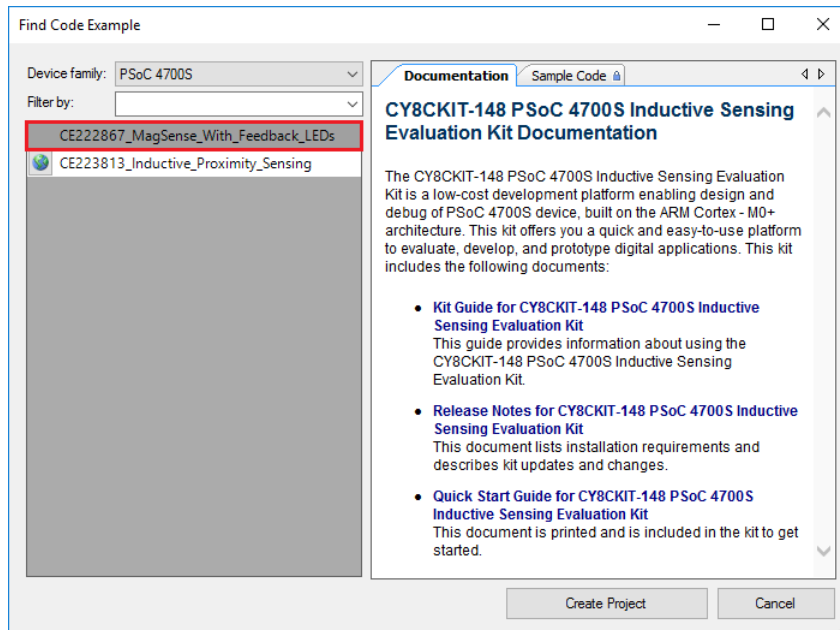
Find Code Example

Device family: PSoC 4700S

Filter by:

CE222867_MagSense_With_Feedback_LEDs

CE223813_Inductive_Proximity_Sensing

Documentation | Sample Code

CY8CKIT-148 PSoC 4700S Inductive Sensing Evaluation Kit Documentation

The CY8CKIT-148 PSoC 4700S Inductive Sensing Evaluation Kit is a low-cost development platform enabling design and debug of PSoC 4700S device, built on the ARM Cortex - M0+ architecture. This kit offers you a quick and easy-to-use platform to evaluate, develop, and prototype digital applications. This kit includes the following documents:

- Kit Guide for CY8CKIT-148 PSoC 4700S Inductive Sensing Evaluation Kit
This guide provides information about using the CY8CKIT-148 PSoC 4700S Inductive Sensing Evaluation Kit.

- Release Notes for CY8CKIT-148 PSoC 4700S Inductive Sensing Evaluation Kit
This document lists installation requirements and describes kit updates and changes.

- Quick Start Guide for CY8CKIT-148 PSoC 4700S Inductive Sensing Evaluation Kit
This document is printed and is included in the kit to get started.

Create Project | Cancel